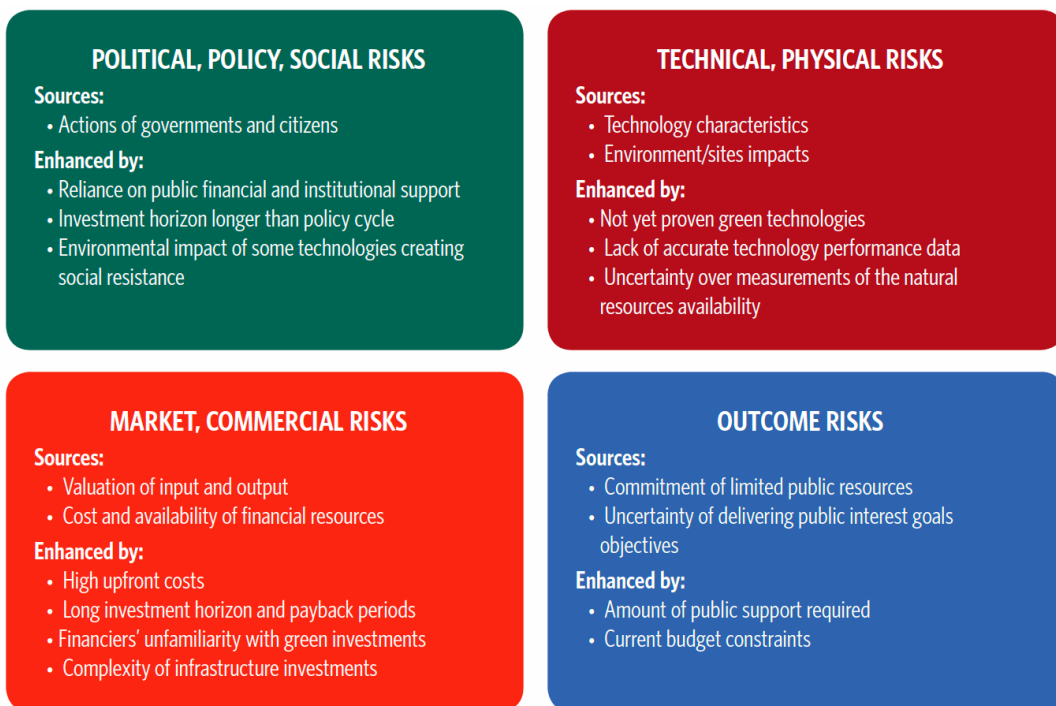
POLITICAL, POLICY, SOCIAL RISKS

Sources:
• Actions of governments and citizens

Enhanced by:
• Reliance on public financial and institutional support
• Investment horizon longer than policy cycle
• Environmental impact of some technologies creating social resistance

TECHNICAL, PHYSICAL RISKS

Sources:
• Technology characteristics
• Environment/sites impacts

Enhanced by:
• Not yet proven green technologies
• Lack of accurate technology performance data
• Uncertainty over measurements of the natural resources availability

MARKET, COMMERCIAL RISKS

Sources:
• Valuation of input and output
• Cost and availability of financial resources

Enhanced by:
• High upfront costs
• Long investment horizon and payback periods
• Financiers' unfamiliarity with green investments
• Complexity of infrastructure investments

OUTCOME RISKS

Sources:
• Commitment of limited public resources
• Uncertainty of delivering public interest goals objectives

Enhanced by:
• Amount of public support required
• Current budget constraints